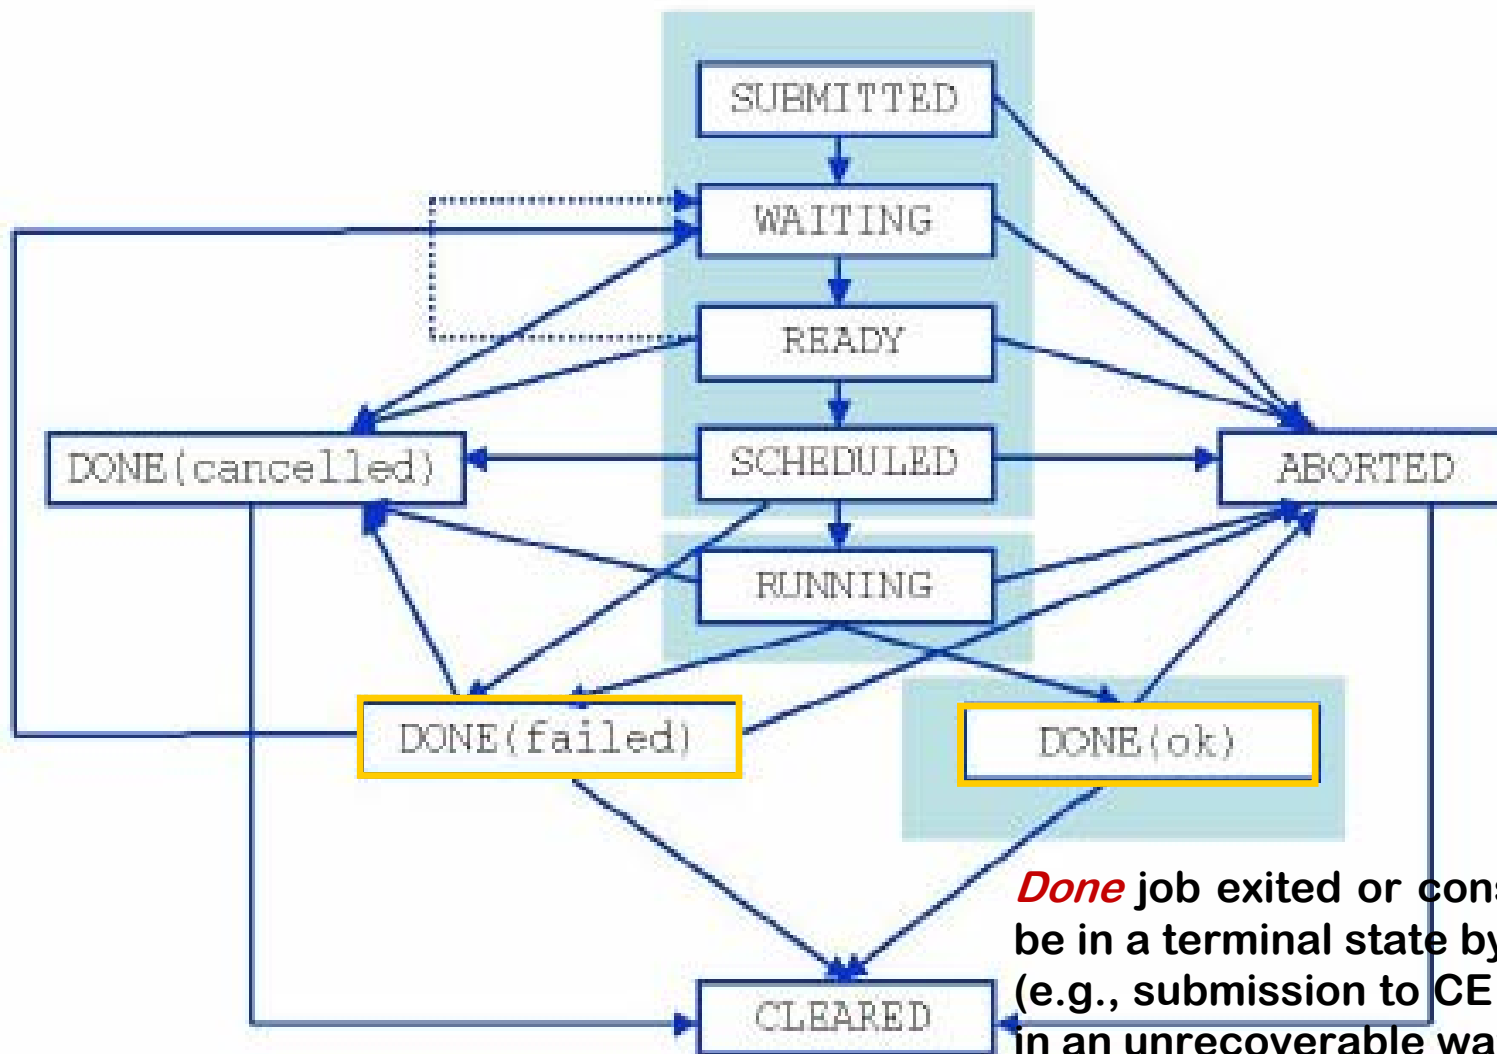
SUBMITTED

WAITING

READY

SCHEDULED

RUNNING

DONE(cancelled)

ABORTED

DONE(failed)

DONE(ok)

CLEARED

Done job exited or con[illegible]
be in a terminal state by
(e.g., submission to CE
in an unrecoverable wa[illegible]